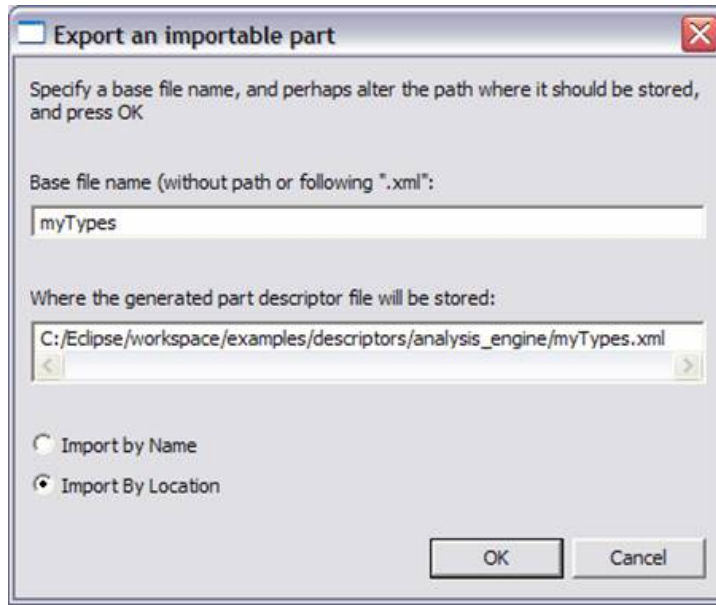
Export an importable part

Specify a base file name, and perhaps alter the path where it should be stored, and press OK

Base file name (without path or following ".xml":

myTypes

Where the generated part descriptor file will be stored:

C:/Eclipse/workspace/examples/descriptors/analysis_engine/myTypes.xml

Import by Name

Import By Location

OK

Cancel